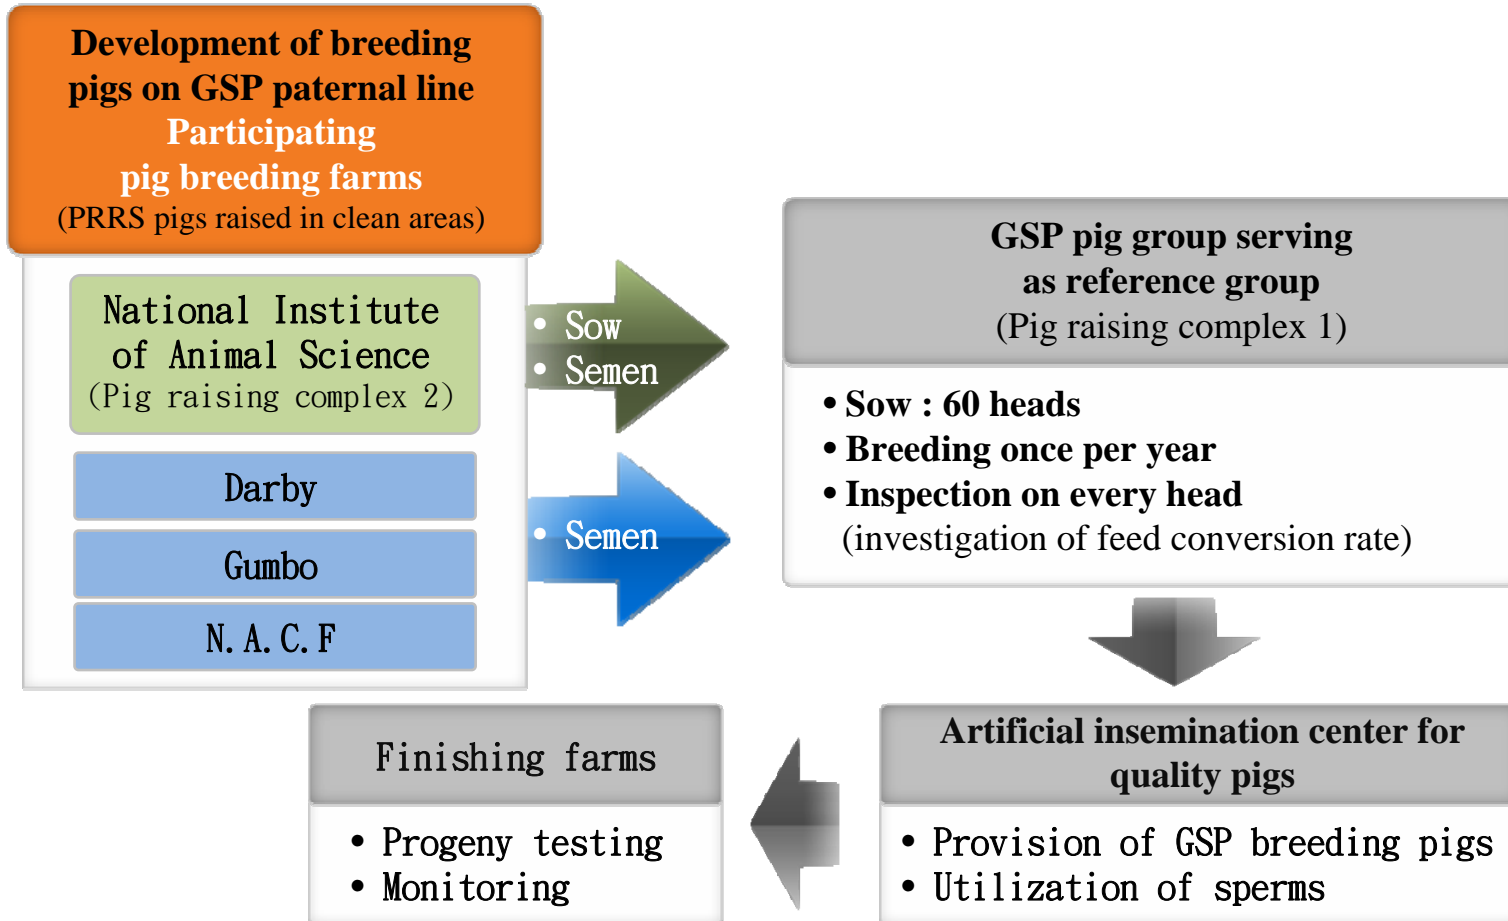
Development of breeding pigs on GSP paternal line
Participating pig breeding farms
(PRRS pigs raised in clean areas)

National Institute of Animal Science
(Pig raising complex 2)

Darby

Gumbo

N.A.C.F

• Sow
• Semen

• Semen

GSP pig group serving as reference group
(Pig raising complex 1)

• Sow : 60 heads
• Breeding once per year
• Inspection on every head
(investigation of feed conversion rate)

Artificial insemination center for quality pigs

• Provision of GSP breeding pigs
• Utilization of sperms

Finishing farms

• Progeny testing
• Monitoring